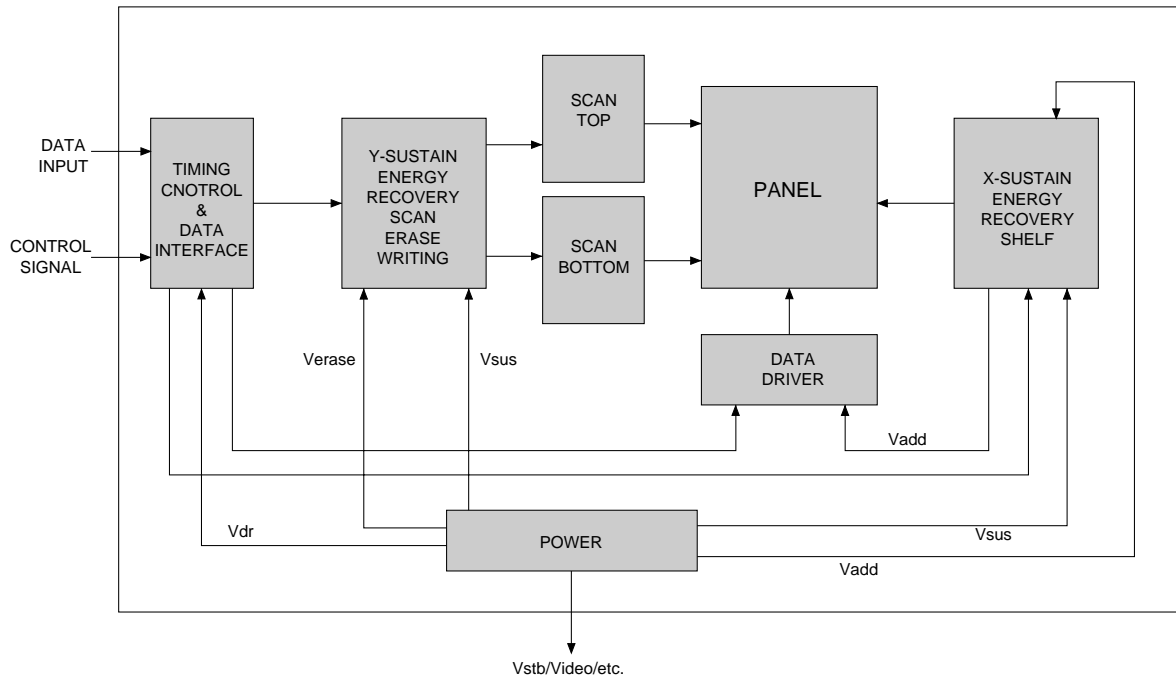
DATA INPUT

CONTROL SIGNAL

TIMING CNOTROL & DATA INTERFACE

Y-SUSTAIN ENERGY RECOVERY SCAN ERASE WRITING

SCAN TOP

SCAN BOTTOM

PANEL

X-SUSTAIN ENERGY RECOVERY SHELF

DATA DRIVER

Verase

Vsus

Vadd

Vdr

POWER

Vsus

Vadd

Vstb/Video/etc.